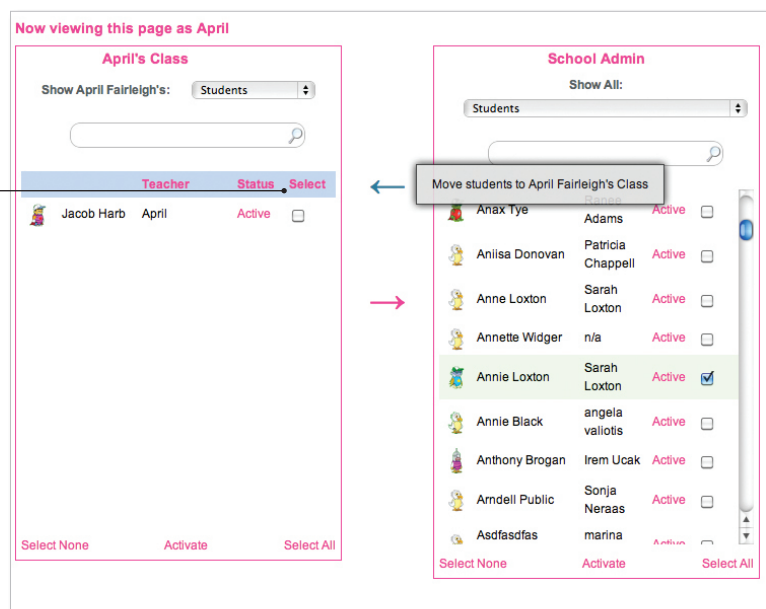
Now viewing this page as April

April's Class

Show April Fairleigh's: Students

| | Teacher | Status | Select |
|---|---|---|---|
| Jacob Harb | April | Active | |

Select None Activate Select All

Move students to April Fairleigh's Class

School Admin

Show All:

Students

| | | | |
|---|---|---|---|
| Anax Tye | Ranee Adams | Active | |
| Aniisa Donovan | Patricia Chappell | Active | |
| Anne Loxton | Sarah Loxton | Active | |
| Annette Widger | n/a | Active | |
| Annie Loxton | Sarah Loxton | Active | |
| Annie Black | angela valiotis | Active | |
| Anthony Brogan | Irem Ucak | Active | |
| Arndell Public | Sonja Neraas | Active | |
| Asdfasdfas | marina | Active | |

Select None Activate Select All